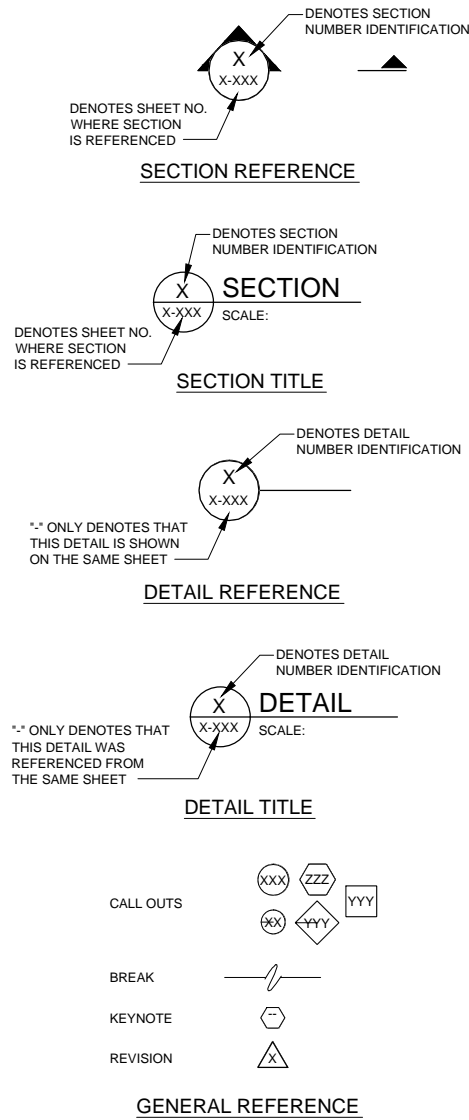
DENOTES SECTION NUMBER IDENTIFICATION

X
X-XXX

DENOTES SHEET NO. WHERE SECTION IS REFERENCED

SECTION REFERENCE

DENOTES SECTION NUMBER IDENTIFICATION

X
X-XXX
SECTION
SCALE:

DENOTES SHEET NO. WHERE SECTION IS REFERENCED

SECTION TITLE

DENOTES DETAIL NUMBER IDENTIFICATION

X
X-XXX

"-" ONLY DENOTES THAT THIS DETAIL IS SHOWN ON THE SAME SHEET

DETAIL REFERENCE

DENOTES DETAIL NUMBER IDENTIFICATION

X
X-XXX
DETAIL
SCALE:

"-" ONLY DENOTES THAT THIS DETAIL WAS REFERENCED FROM THE SAME SHEET

DETAIL TITLE

CALL OUTS
XXX
ZZZ
YYY
XX
YYY

BREAK

KEYNOTE
--

REVISION
X

GENERAL REFERENCE